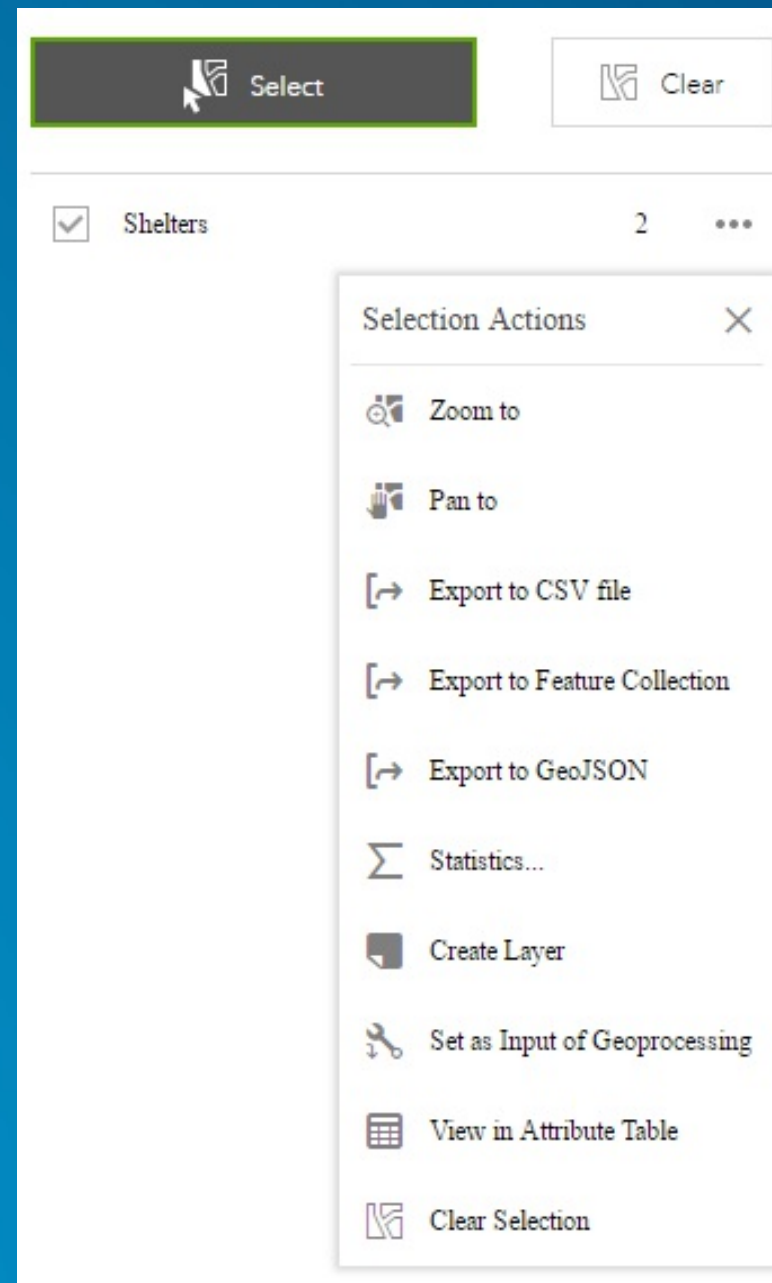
Select

Clear

Shelters 2 •••

Selection Actions ×

Zoom to

Pan to

Export to CSV file

Export to Feature Collection

Export to GeoJSON

Statistics...

Create Layer

Set as Input of Geoprocessing

View in Attribute Table

Clear Selection